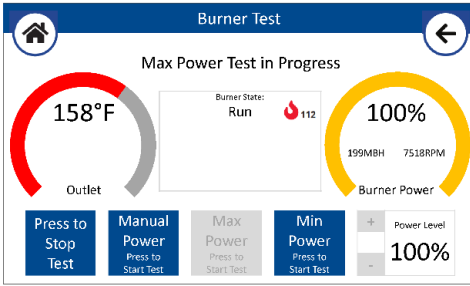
Burner Test

Max Power Test in Progress

158°F

Outlet

Burner State:
Run

112

100%

199MBH 7518RPM

Burner Power

Press to Stop Test

Manual Power
Press to Start Test

Max Power
Press to Start Test

Min Power
Press to Start Test

+

-

Power Level
100%